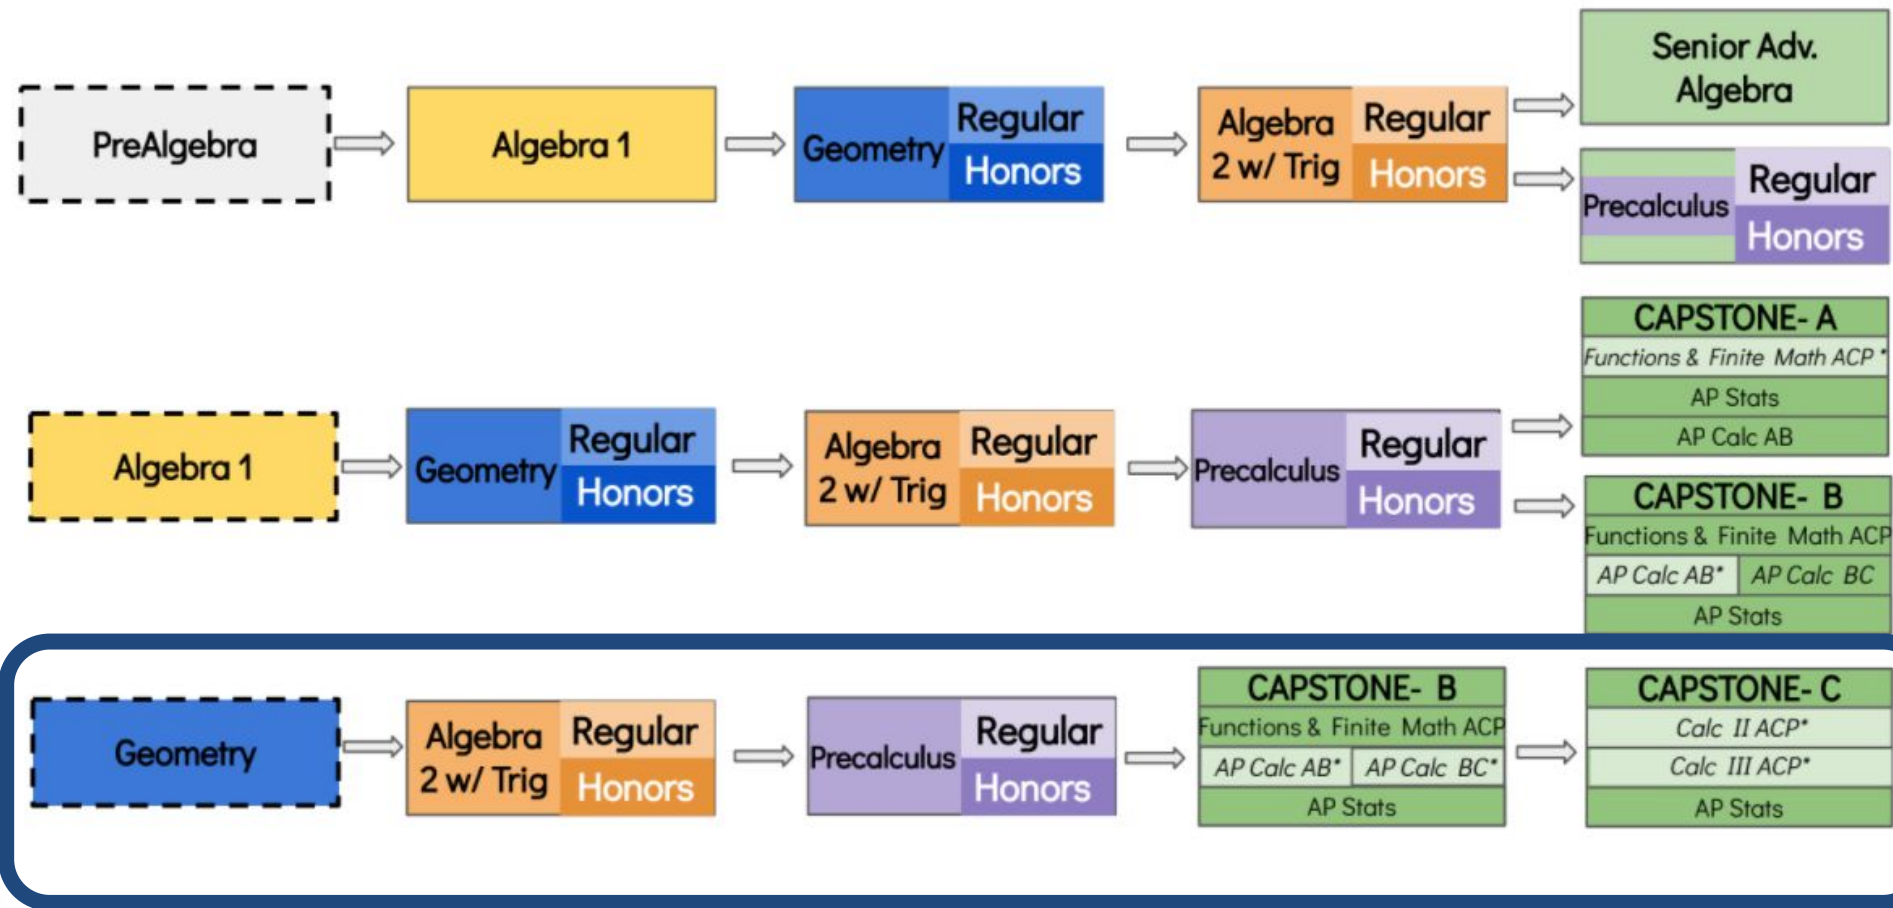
PreAlgebra

Algebra 1

Geometry Regular Honors

Algebra 2 w/ Trig Regular Honors

Senior Adv. Algebra

Precalculus Regular Honors

Algebra 1

Geometry Regular Honors

Algebra 2 w/ Trig Regular Honors

Precalculus Regular Honors

CAPSTONE- A
Functions & Finite Math ACP*
AP Stats
AP Calc AB

CAPSTONE- B
Functions & Finite Math ACP
AP Calc AB* AP Calc BC
AP Stats

Geometry

Algebra 2 w/ Trig Regular Honors

Precalculus Regular Honors

CAPSTONE- B
Functions & Finite Math ACP
AP Calc AB* AP Calc BC*
AP Stats

CAPSTONE- C
Calc II ACP*
Calc III ACP*
AP Stats